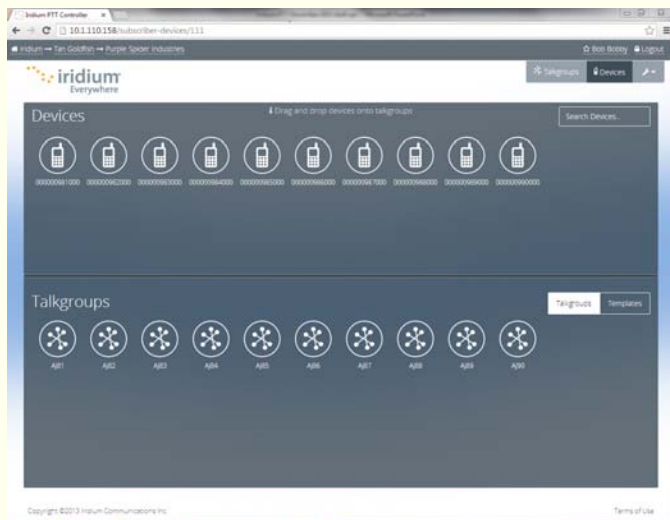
Iridium PTT Controller ×

10.1.110.158/subscriber-devices/111

Iridium → Tan Goldfish → Purple Spider Industries

Bob Bobby Logout

iridium Everywhere

Talkgroups Devices

Devices

Drag and drop devices onto talkgroups

Search Devices...

000000961000 000000962000 000000963000 000000964000 000000965000 000000966000 000000967000 000000968000 000000969000 000000960000

Talkgroups

Talkgroups Templates

AJB1 AJB2 AJB3 AJB4 AJB5 AJB6 AJB7 AJB8 AJB9 AJB0

Copyright ©2013 Iridium Communications Inc

Terms of Use